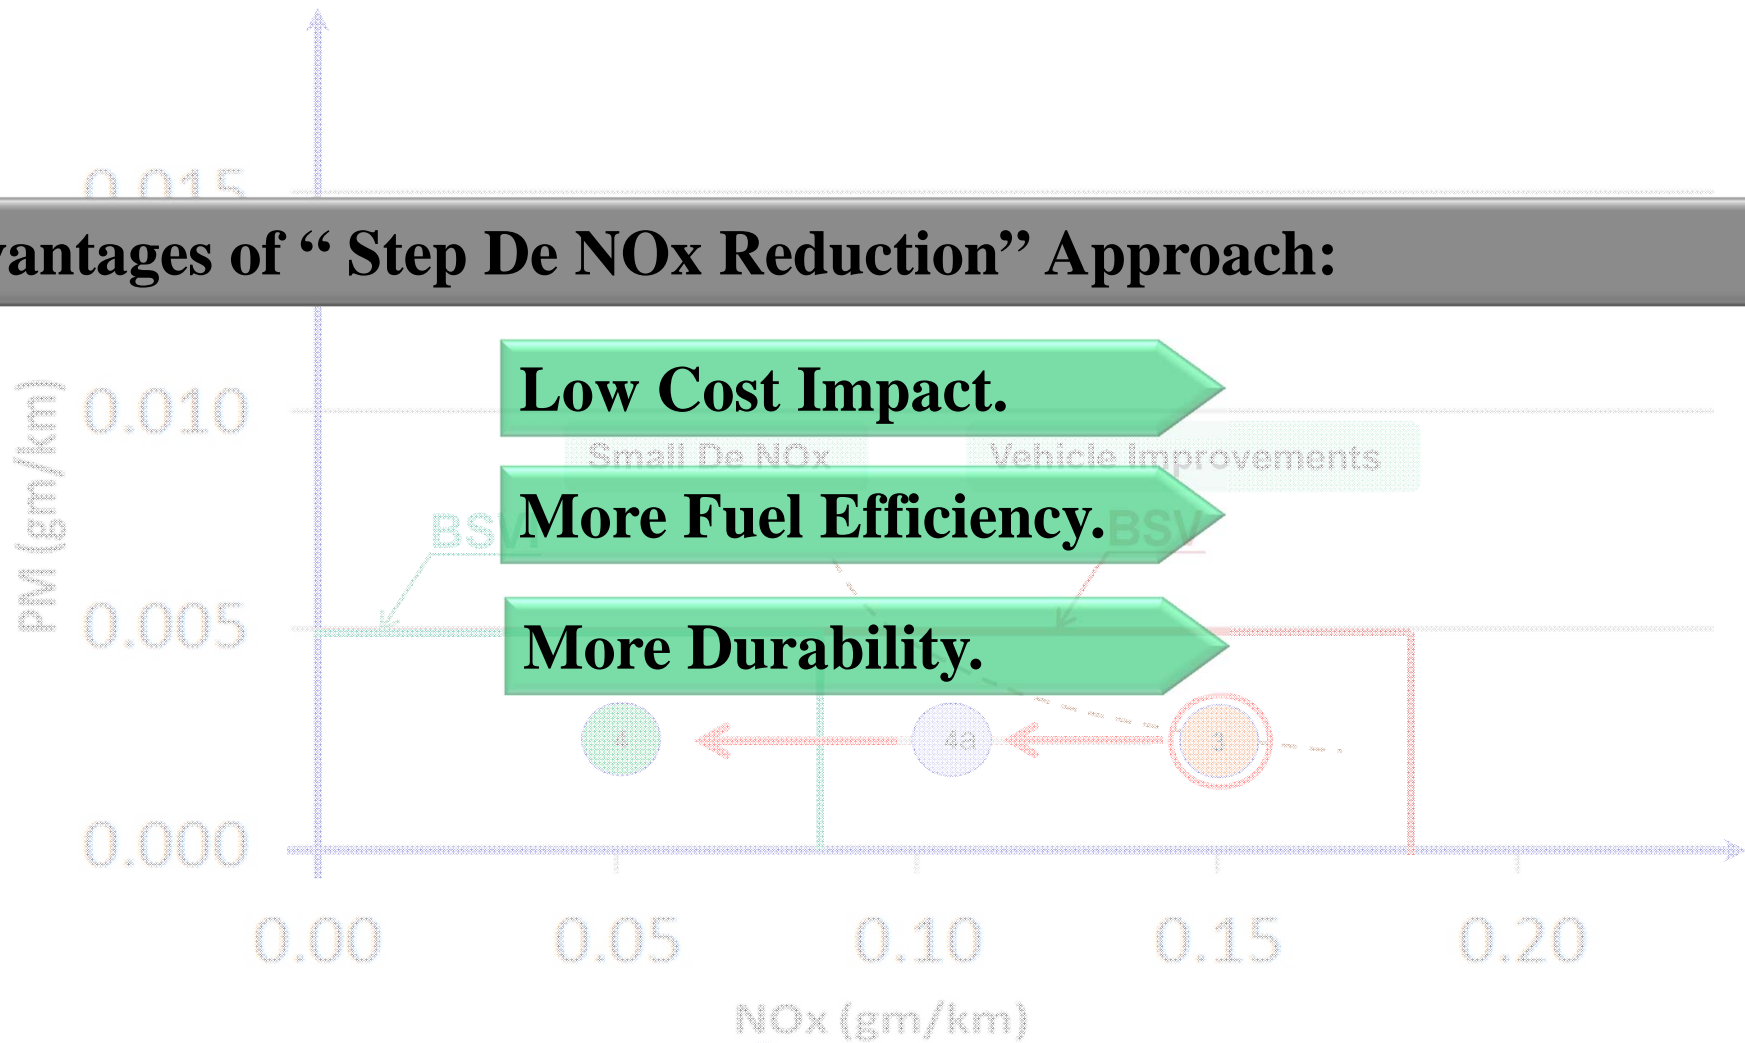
0.015

vantages of “ Step De NOx Reduction” Approach:

Low Cost Impact.

Small De NOx

Vehicle Improvements

More Fuel Efficiency.

BSV

BSV

More Durability.

PM (gm/km)

0.010

0.005

0.000

4

4a

3

0.00

0.05

0.10

0.15

0.20

NOx (gm/km)